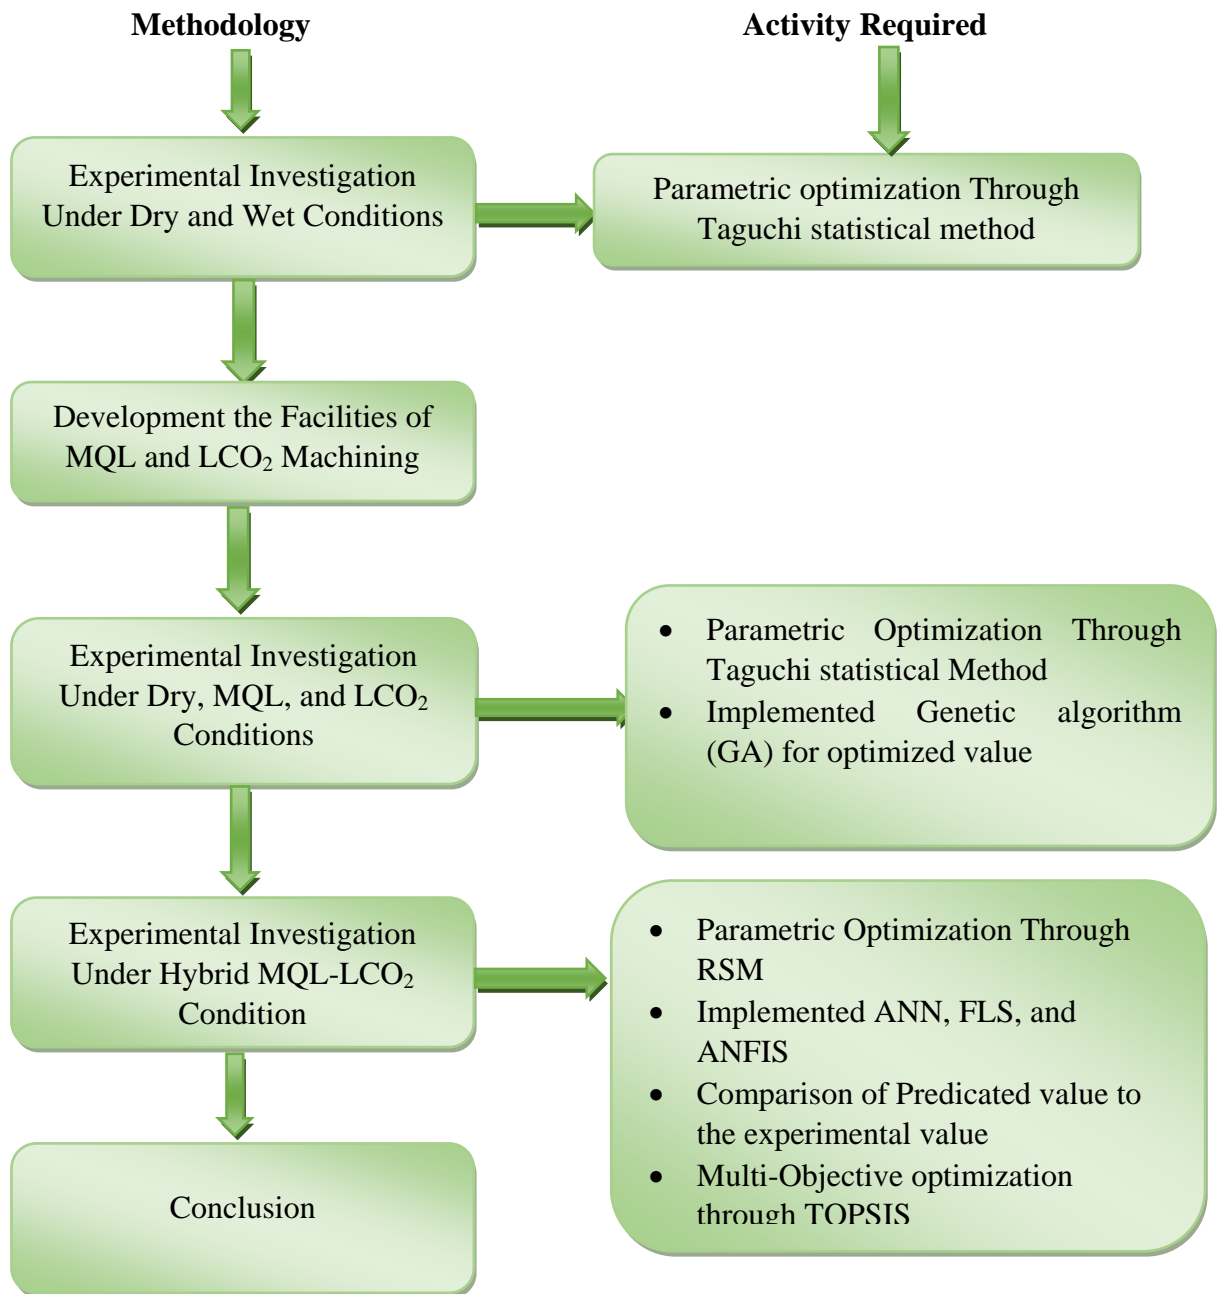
Methodology

Activity Required

Experimental Investigation Under Dry and Wet Conditions

Parametric optimization Through Taguchi statistical method

Development the Facilities of MQL and $LCO_2$ Machining

Experimental Investigation Under Dry, MQL, and $LCO_2$ Conditions

- Parametric Optimization Through Taguchi statistical Method
- Implemented Genetic algorithm (GA) for optimized value

Experimental Investigation Under Hybrid MQL-$LCO_2$ Condition

- Parametric Optimization Through RSM
- Implemented ANN, FLS, and ANFIS
- Comparison of Predicated value to the experimental value
- Multi-Objective optimization through TOPSIS

Conclusion